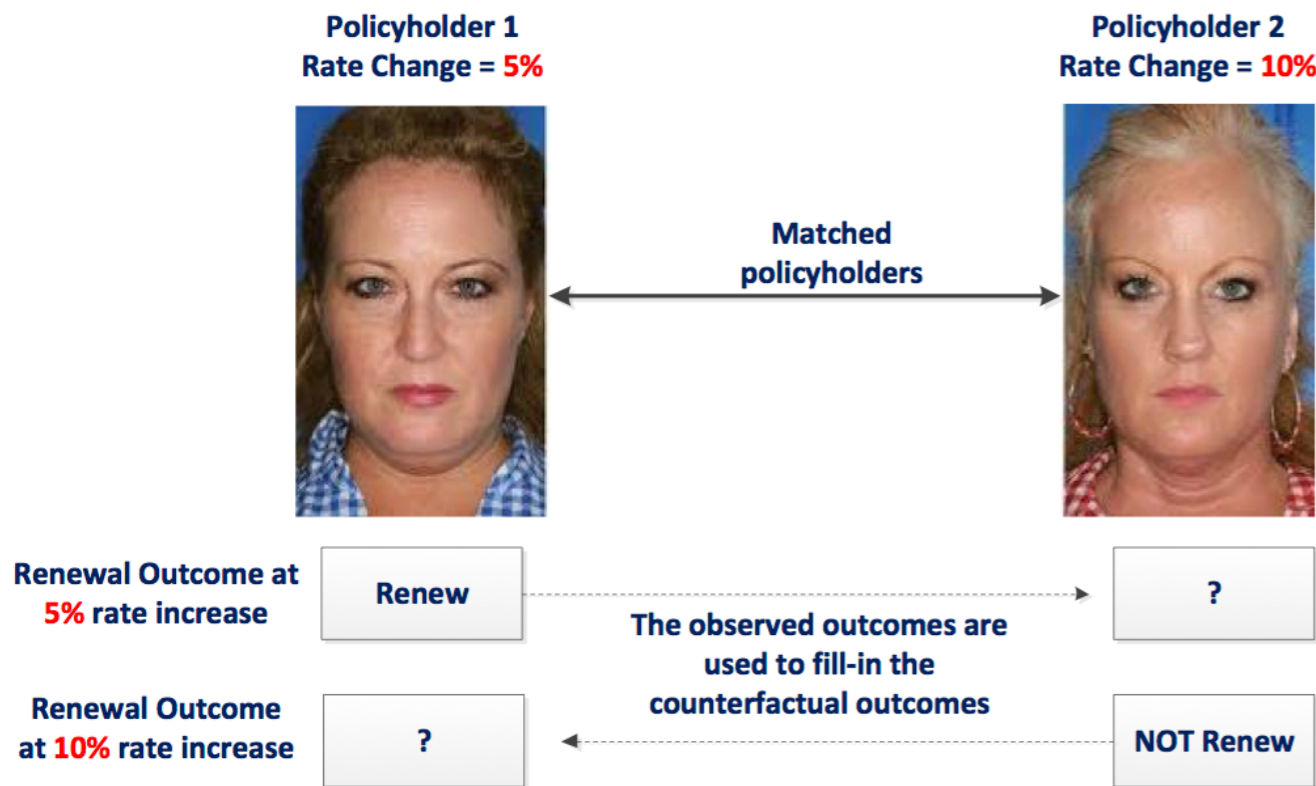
Policyholder 1
Rate Change = 5%

Policyholder 2
Rate Change = 10%

Matched policyholders

Renewal Outcome at 5% rate increase

Renew

?

The observed outcomes are used to fill-in the counterfactual outcomes

Renewal Outcome at 10% rate increase

?

NOT Renew